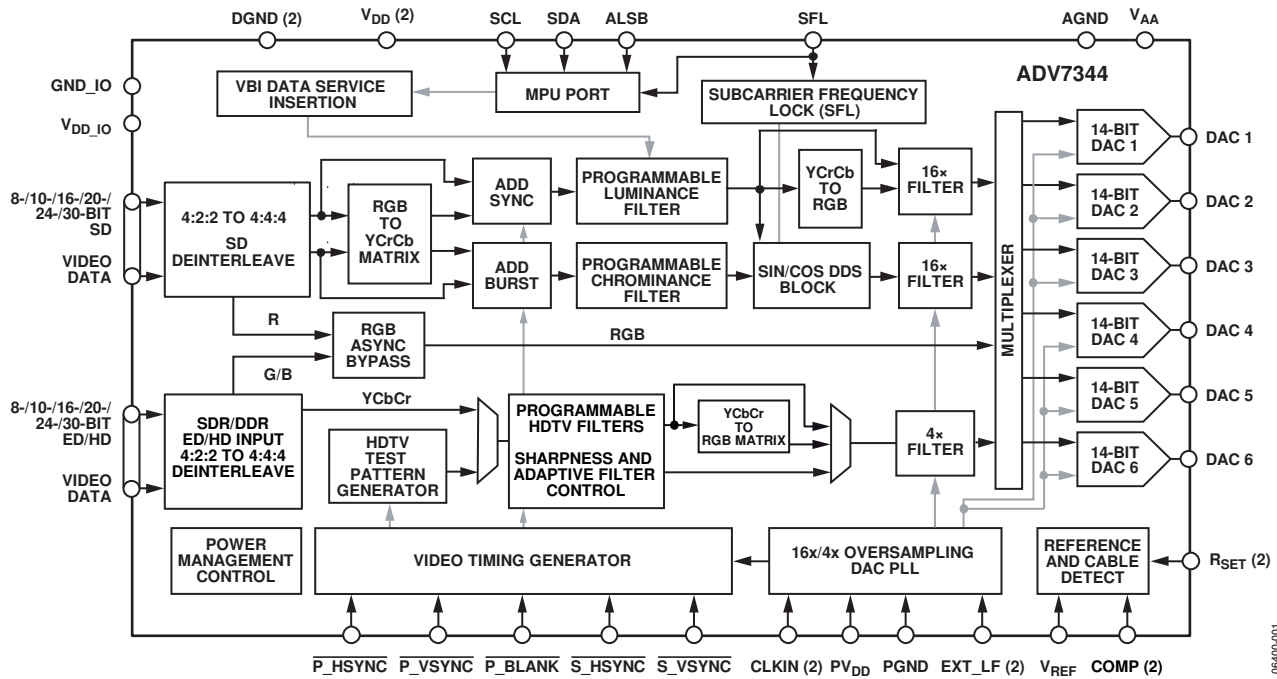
DGND (2)
$V_{DD}$ (2)
SCL
SDA
ALSB
SFL
AGND
$V_{AA}$

ADV7344

GND_IO
$V_{DD\_IO}$

VBI DATA SERVICE INSERTION

MPU PORT

SUBCARRIER FREQUENCY LOCK (SFL)

8-/10-/16-/20-/24-/30-BIT SD

VIDEO DATA

4:2:2 TO 4:4:4 SD DEINTERLEAVE

RGB TO YCrCb MATRIX

ADD SYNC

ADD BURST

PROGRAMMABLE LUMINANCE FILTER

PROGRAMMABLE CHROMINANCE FILTER

YCrCb TO RGB

SIN/COS DDS BLOCK

16× FILTER

16× FILTER

MULTIPLEXER

14-BIT DAC 1
14-BIT DAC 2
14-BIT DAC 3
14-BIT DAC 4
14-BIT DAC 5
14-BIT DAC 6

DAC 1
DAC 2
DAC 3
DAC 4
DAC 5
DAC 6

R

RGB ASYNC BYPASS

RGB

G/B

8-/10-/16-/20-/24-/30-BIT ED/HD

VIDEO DATA

SDR/DDR ED/HD INPUT 4:2:2 TO 4:4:4 DEINTERLEAVE

YCbCr

HDTV TEST PATTERN GENERATOR

PROGRAMMABLE HDTV FILTERS

SHARPNESS AND ADAPTIVE FILTER CONTROL

YCbCr TO RGB MATRIX

4× FILTER

POWER MANAGEMENT CONTROL

VIDEO TIMING GENERATOR

16x/4x OVERSAMPLING DAC PLL

REFERENCE AND CABLE DETECT

$R_{SET}$ (2)

$\overline{P\_HSYNC}$
$\overline{P\_VSYNC}$
$\overline{P\_BLANK}$
$\overline{S\_HSYNC}$
$\overline{S\_VSYNC}$
CLKIN (2)
$PV_{DD}$
PGND
EXT_LF (2)
$V_{REF}$
COMP (2)

06400-001